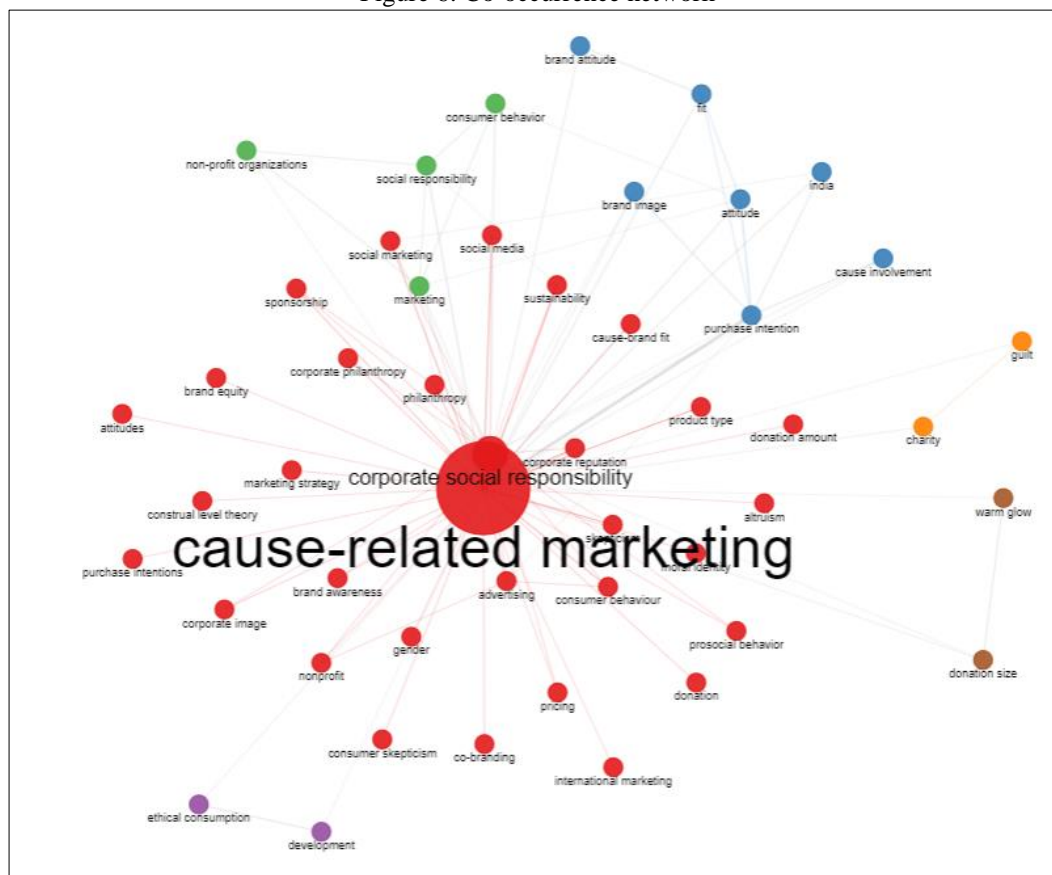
Figure 6: Co-occurrence network

brand attitude
fit
consumer behavior
non-profit organizations
social responsibility
india
brand image
attitude
social marketing
social media
cause involvement
sponsorship
marketing
sustainability
purchase intention
cause-brand fit
guilt
corporate philanthropy
brand equity
philanthropy
product type
attitudes
donation amount
charity
corporate reputation
corporate social responsibility
marketing strategy
warm glow
construal level theory
altruism
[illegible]
cause-related marketing
moral identity
purchase intentions
brand awareness
advertising
consumer behaviour
corporate image
gender
prosocial behavior
nonprofit
donation size
donation
pricing
consumer skepticism
co-branding
international marketing
ethical consumption
development